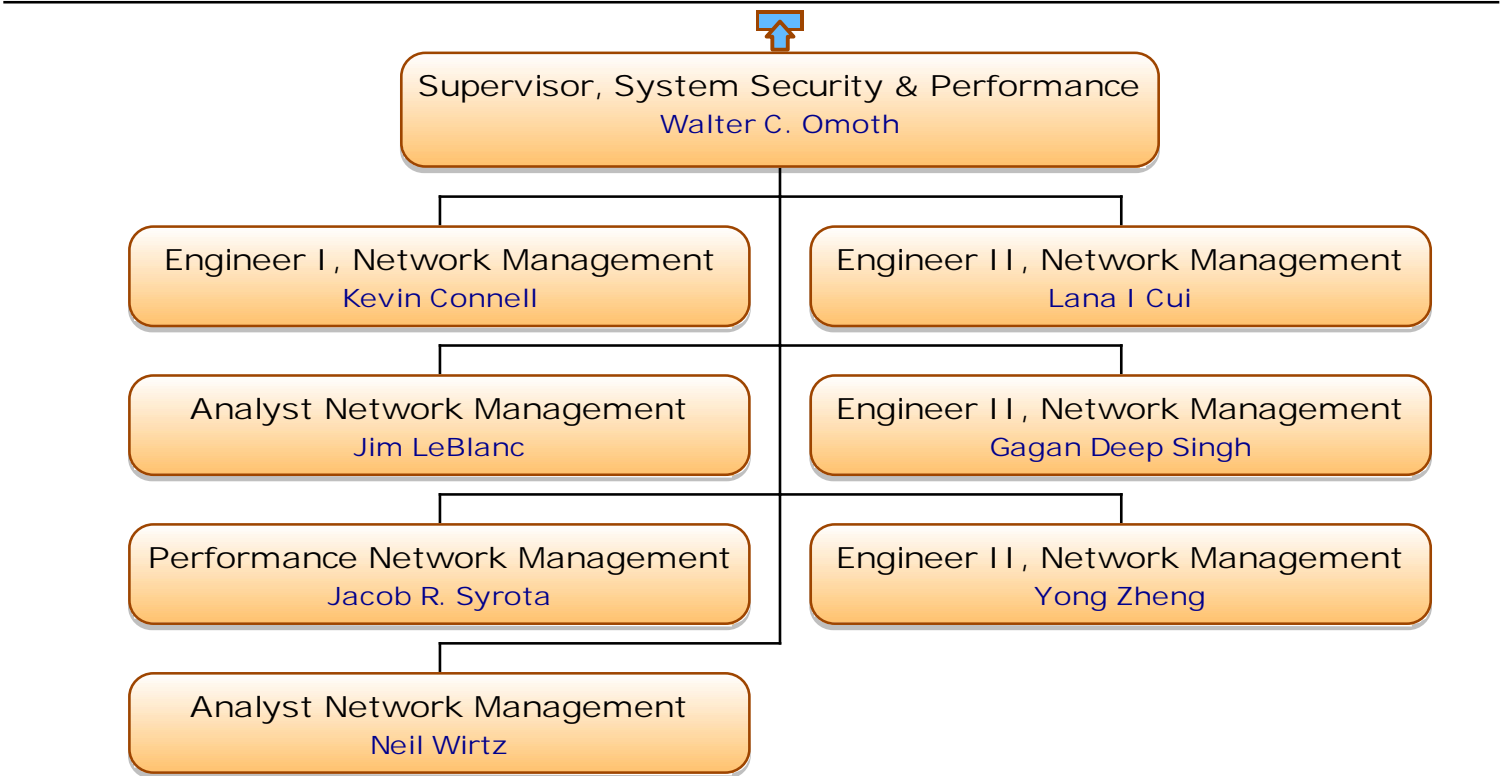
Supervisor, System Security & Performance
Walter C. Omoth

Engineer I, Network Management
Kevin Connell

Engineer II, Network Management
Lana I Cui

Analyst Network Management
Jim LeBlanc

Engineer II, Network Management
Gagan Deep Singh

Performance Network Management
Jacob R. Syrota

Engineer II, Network Management
Yong Zheng

Analyst Network Management
Neil Wirtz